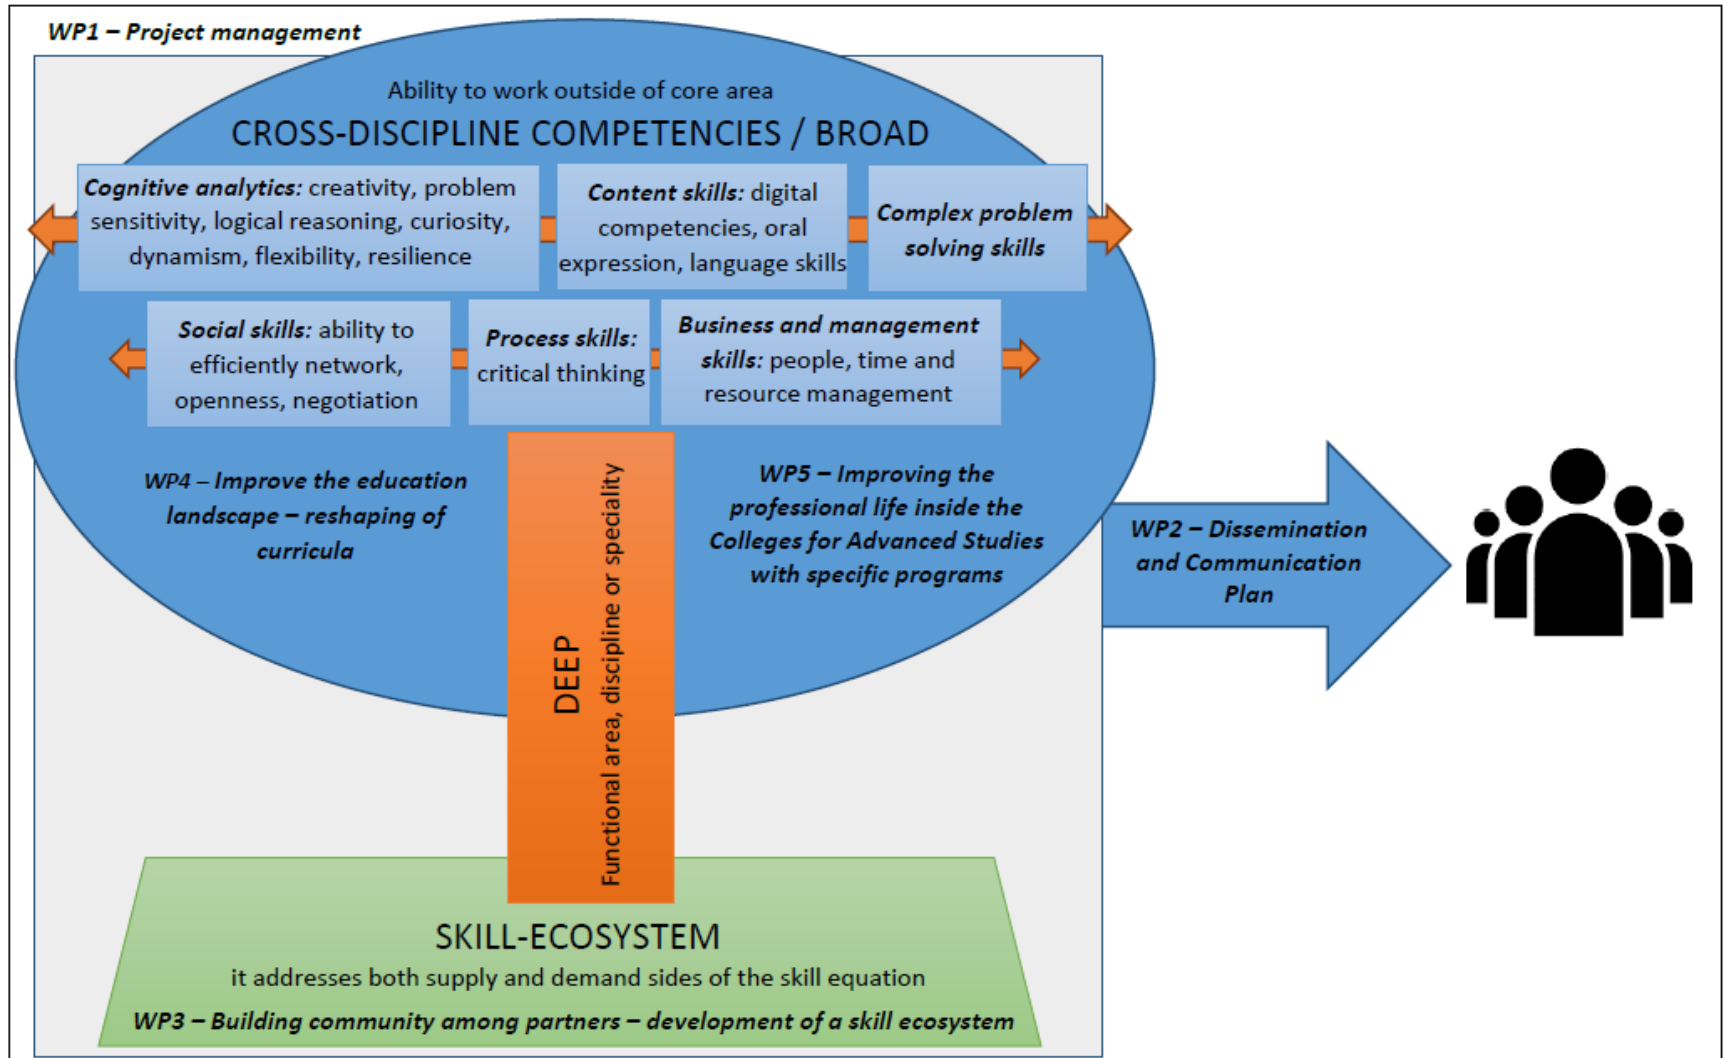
WP1 – Project management

Ability to work outside of core area

CROSS-DISCIPLINE COMPETENCIES / BROAD

Cognitive analytics: creativity, problem sensitivity, logical reasoning, curiosity, dynamism, flexibility, resilience

Content skills: digital competencies, oral expression, language skills

Complex problem solving skills

Social skills: ability to efficiently network, openness, negotiation

Process skills: critical thinking

Business and management skills: people, time and resource management

WP4 – Improve the education landscape – reshaping of curricula

DEEP

Functional area, discipline or speciality

WP5 – Improving the professional life inside the Colleges for Advanced Studies with specific programs

WP2 – Dissemination and Communication Plan

SKILL-ECOSYSTEM

it addresses both supply and demand sides of the skill equation

WP3 – Building community among partners – development of a skill ecosystem